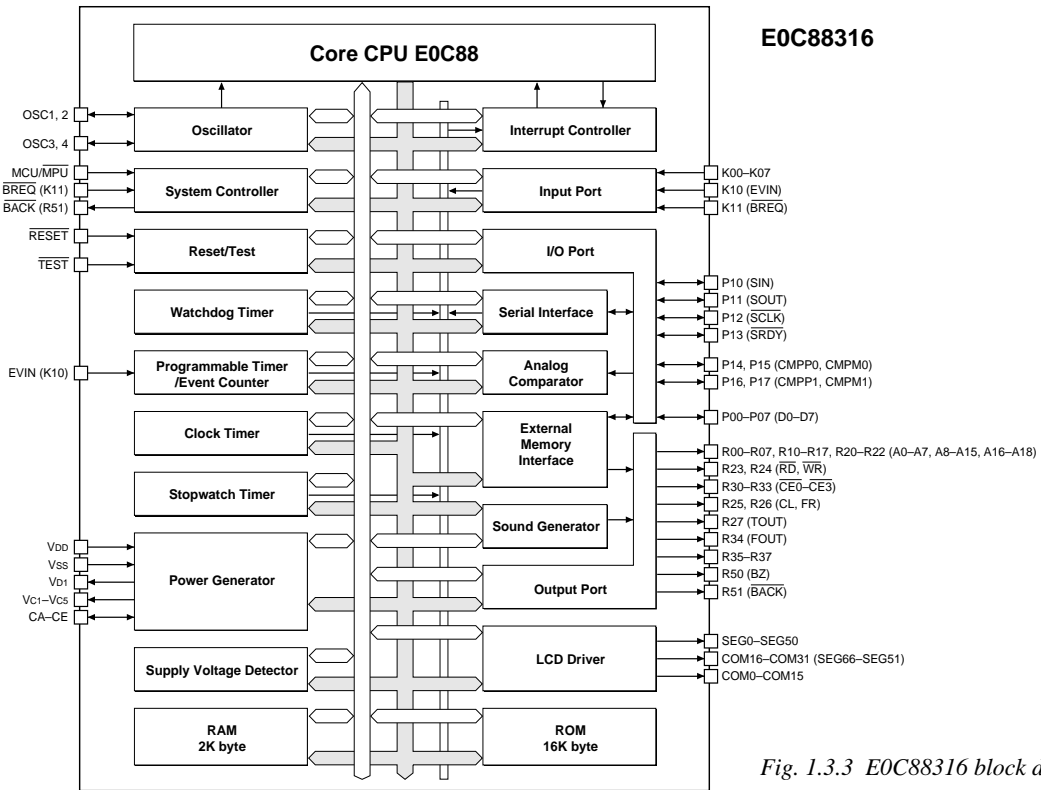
E0C88316

Core CPU E0C88

OSC1, 2
OSC3, 4
Oscillator
Interrupt Controller

MCU/$\overline{MPU}$
$\overline{BREQ}$ (K11)
$\overline{BACK}$ (R51)
System Controller
Input Port
K00–K07
K10 (EVIN)
K11 ($\overline{BREQ}$)

$\overline{RESET}$
$\overline{TEST}$
Reset/Test
I/O Port

Watchdog Timer
Serial Interface
P10 (SIN)
P11 (SOUT)
P12 ($\overline{SCLK}$)
P13 ($\overline{SRDY}$)

EVIN (K10)
Programmable Timer /Event Counter
Analog Comparator
P14, P15 (CMPP0, CMPM0)
P16, P17 (CMPP1, CMPM1)

Clock Timer
External Memory Interface
P00–P07 (D0–D7)
R00–R07, R10–R17, R20–R22 (A0–A7, A8–A15, A16–A18)
R23, R24 ($\overline{RD}$, $\overline{WR}$)
R30–R33 ($\overline{CE0}$–$\overline{CE3}$)
R25, R26 (CL, FR)

Stopwatch Timer
Sound Generator
R27 (TOUT)
R34 (FOUT)
R35–R37
R50 (BZ)
R51 ($\overline{BACK}$)

VDD
VSS
VD1
VC1–VC5
CA–CE
Power Generator
Output Port

Supply Voltage Detector
LCD Driver
SEG0–SEG50
COM16–COM31 (SEG66–SEG51)
COM0–COM15

RAM 2K byte
ROM 16K byte

Fig. 1.3.3 E0C88316 block a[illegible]